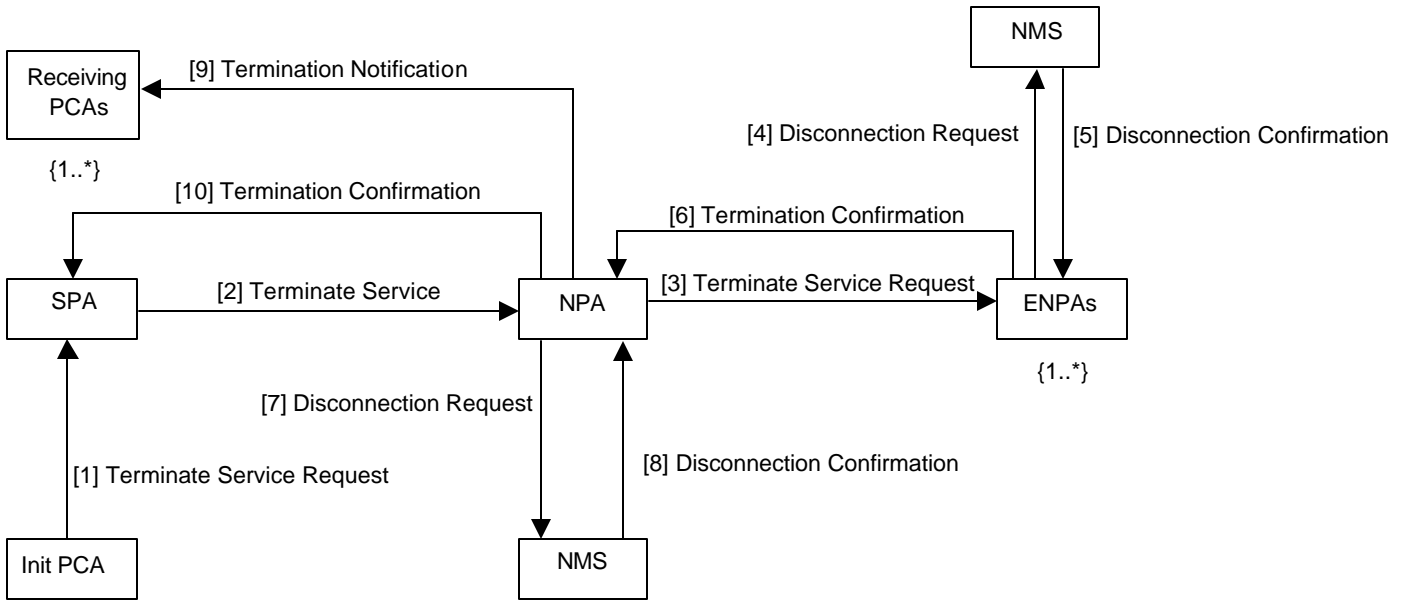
NMS

Receiving PCAs

[9] Termination Notification

[4] Disconnection Request

[5] Disconnection Confirmation

{1..*}

[10] Termination Confirmation

[6] Termination Confirmation

SPA

[2] Terminate Service

NPA

[3] Terminate Service Request

ENPAs

{1..*}

[7] Disconnection Request

[8] Disconnection Confirmation

[1] Terminate Service Request

Init PCA

NMS